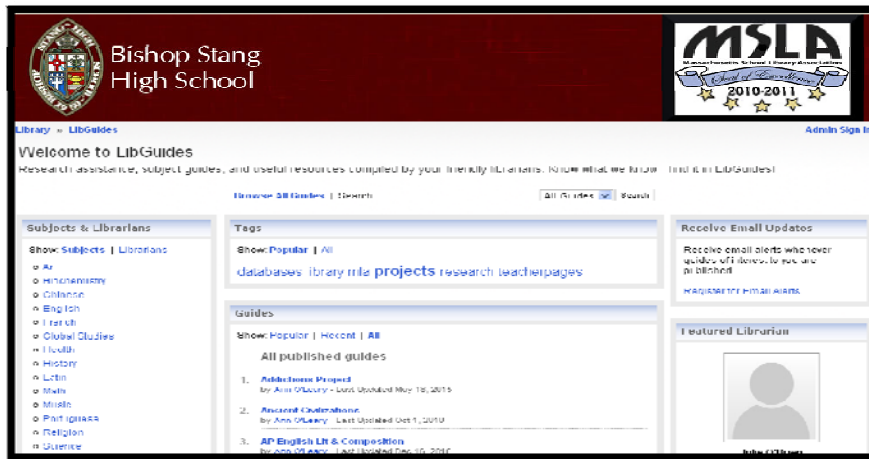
Bishop Stang High School

MSLA
Massachusetts School Library Association
School of Excellence
2010-2011

Library » LibGuides

Admin Sign In

Welcome to LibGuides

Research assistance, subject guides, and useful resources compiled by your friendly librarians. Know what we know - find it in LibGuides!

Browse All Guides | Search

All Guides | Search

Subjects & Librarians

Show: Subjects | Librarians

Art
Biochemistry
Chinese
English
French
Global Studies
Health
History
Latin
Math
Music
Portuguese
Religion
Science

Tags

Show: Popular | All

databases library mla projects research teacherpages

Guides

Show: Popular | Recent | All

All published guides

1. Addictions Project
by Ann O'Leary - Last Updated May 18, 2010

2. Ancient Civilizations
by Ann O'Leary - Last Updated Oct 1, 2010

3. AP English Lit & Composition
by Ann O'Leary - Last Updated Dec 10, 2010

Receive Email Updates

Receive email alerts whenever guides of interest to you are published.

Register for Email Alerts

Featured Librarian

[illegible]